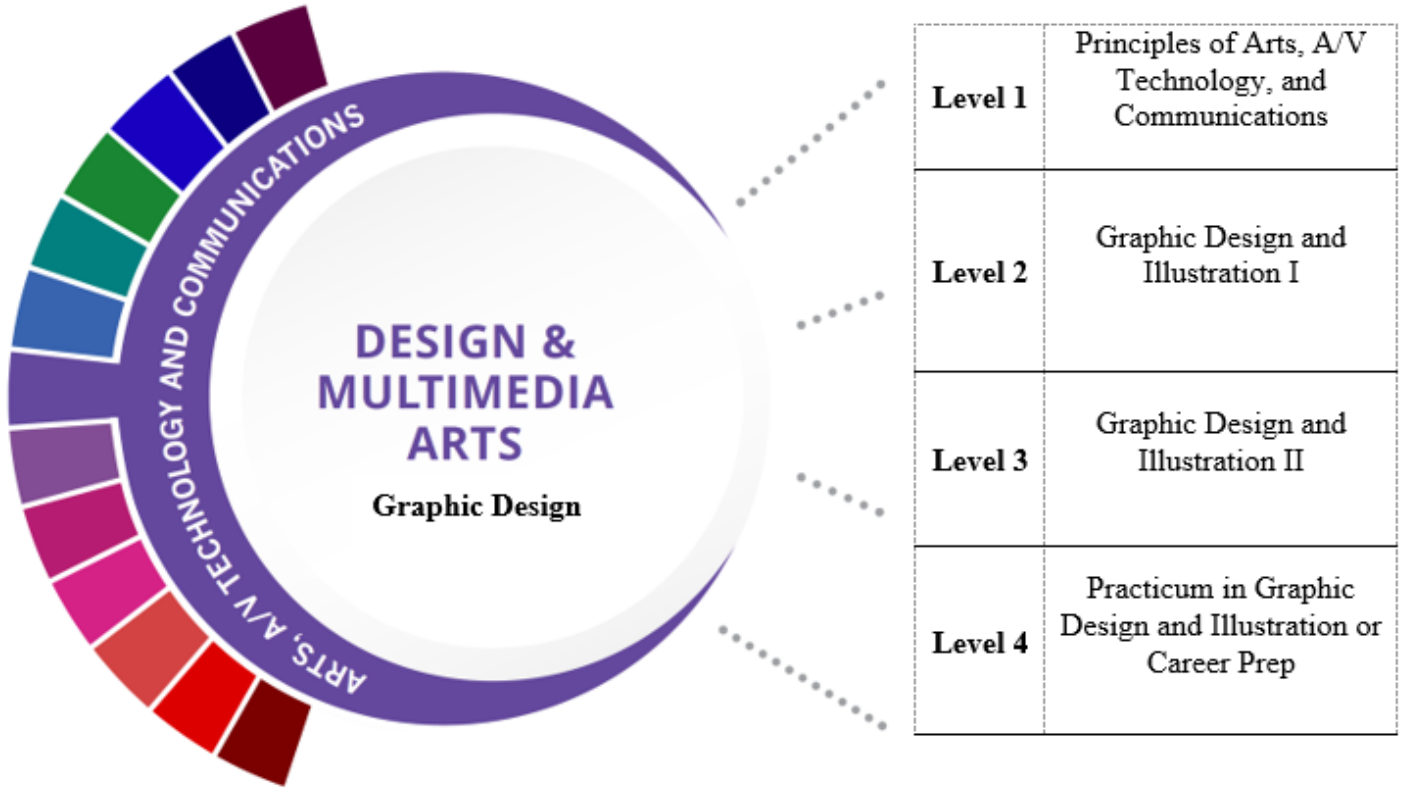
ARTS, A/V TECHNOLOGY AND COMMUNICATIONS

DESIGN & MULTIMEDIA ARTS

Graphic Design

| Level 1 | Principles of Arts, A/V Technology, and Communications |
|---|---|
| Level 2 | Graphic Design and Illustration I |
| Level 3 | Graphic Design and Illustration II |
| Level 4 | Practicum in Graphic Design and Illustration or Career Prep |